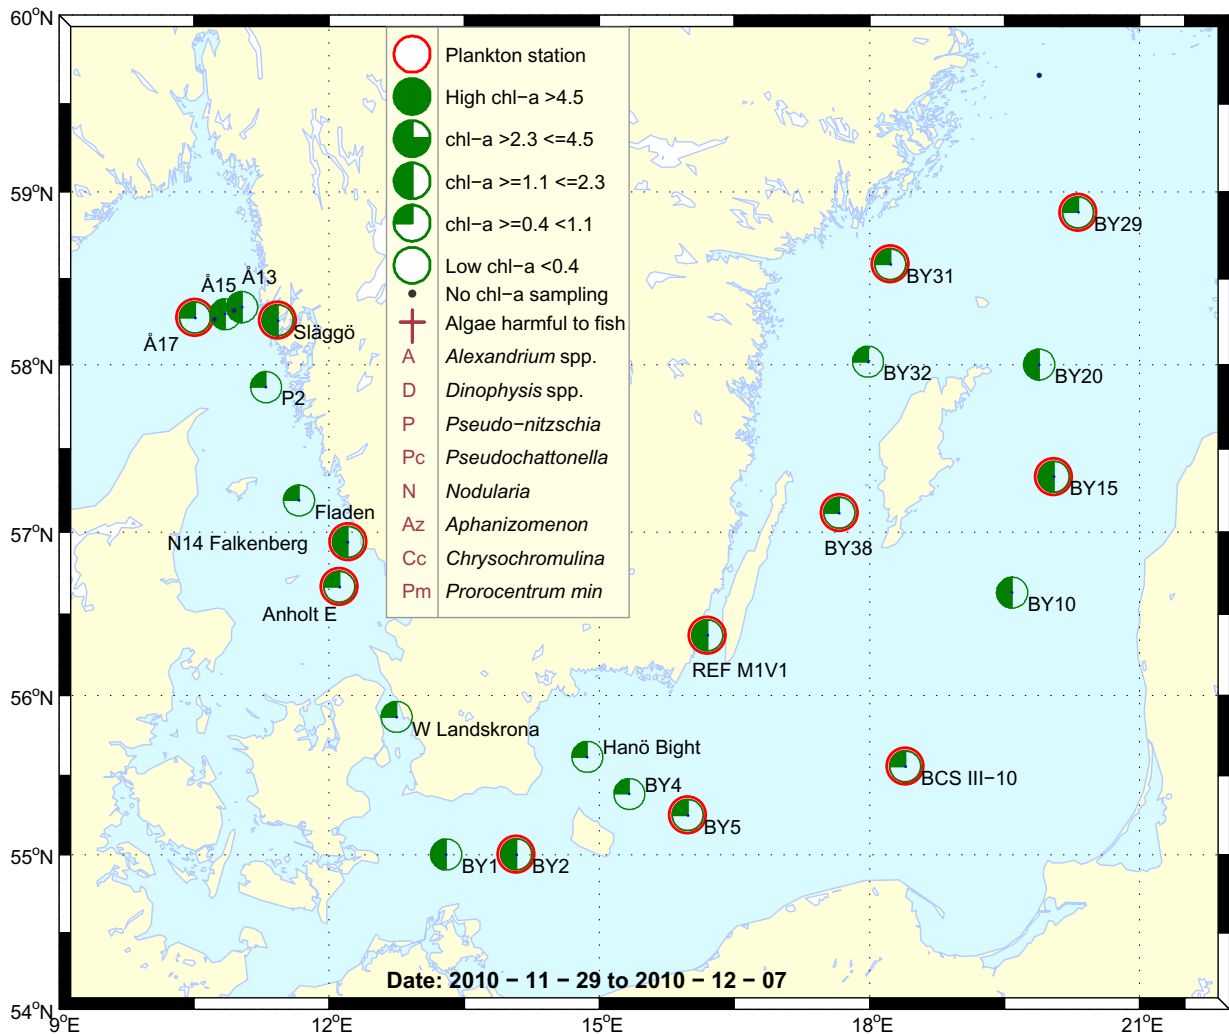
60°N

59°N

58°N

57°N

56°N

55°N

54°N

9°E

12°E

15°E

18°E

21°E

Plankton station
High chl−a >4.5
chl−a >2.3 <=4.5
chl−a >=1.1 <=2.3
chl−a >=0.4 <1.1
Low chl−a <0.4
No chl−a sampling
Algae harmful to fish
A Alexandrium spp.
D Dinophysis spp.
P Pseudo−nitzschia
Pc Pseudochattonella
N Nodularia
Az Aphanizomenon
Cc Chrysochromulina
Pm Prorocentrum min

Å15
Å13
Å17
Släggö
P2
Fladen
N14 Falkenberg
Anholt E
W Landskrona
Hanö Bight
BY4
BY5
BY1
BY2
REF M1V1
BCS III−10
BY38
BY10
BY15
BY32
BY20
BY31
BY29

Date: 2010 − 11 − 29 to 2010 − 12 − 07